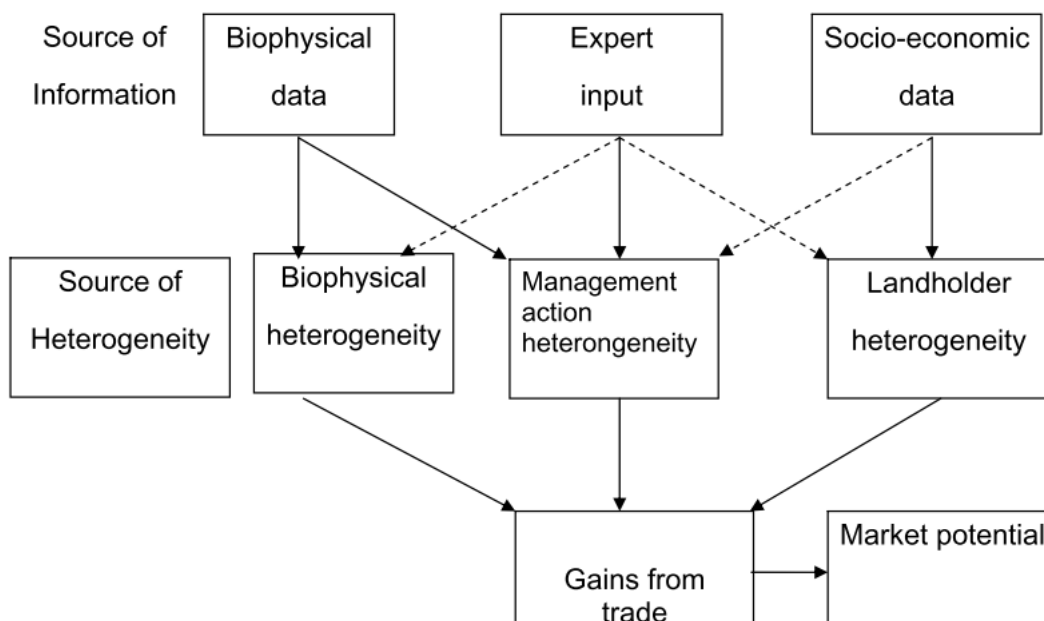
Source of Information

Biophysical data

Expert input

Socio-economic data

Source of Heterogeneity

Biophysical heterogeneity

Management action heterongeneity

Landholder heterogeneity

Gains from trade

Market potential